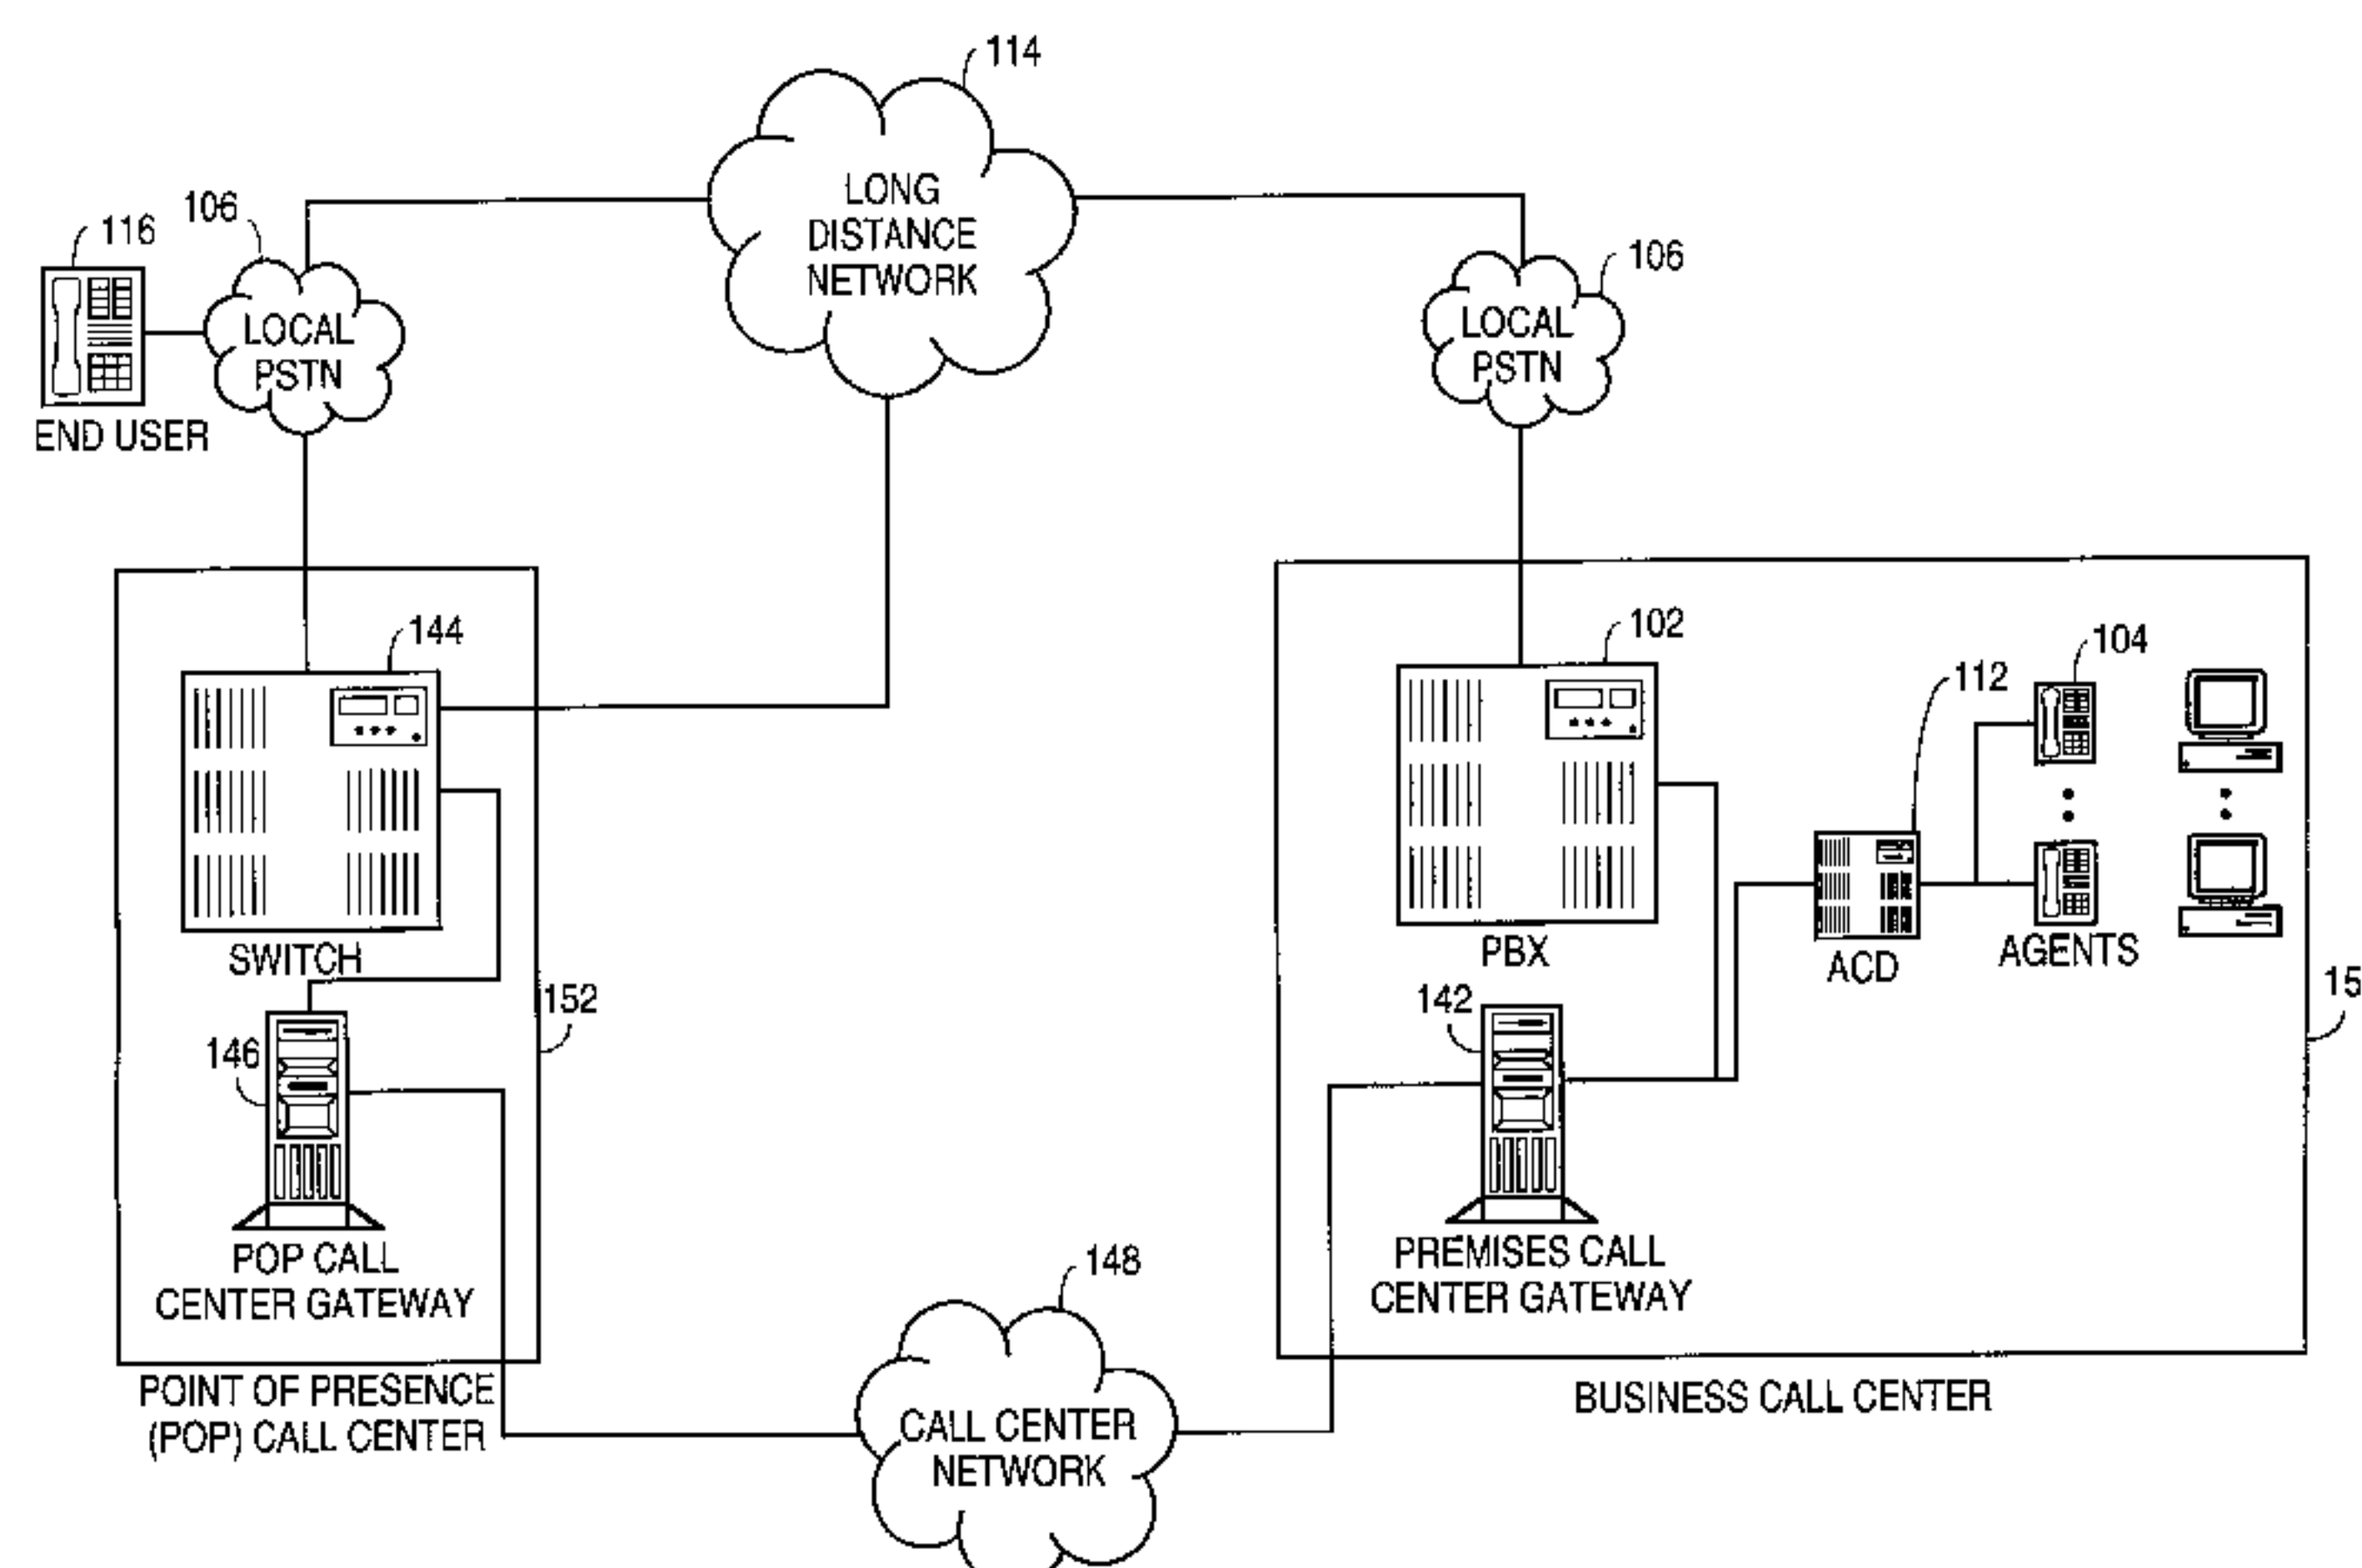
114

LONG DISTANCE NETWORK

116

106

LOCAL PSTN

END USER

106

LOCAL PSTN

144

SWITCH

146

POP CALL CENTER GATEWAY

152

POINT OF PRESENCE (POP) CALL CENTER

102

PBX

112

ACD

104

AGENTS

142

PREMISES CALL CENTER GATEWAY

15

BUSINESS CALL CENTER

148

CALL CENTER NETWORK